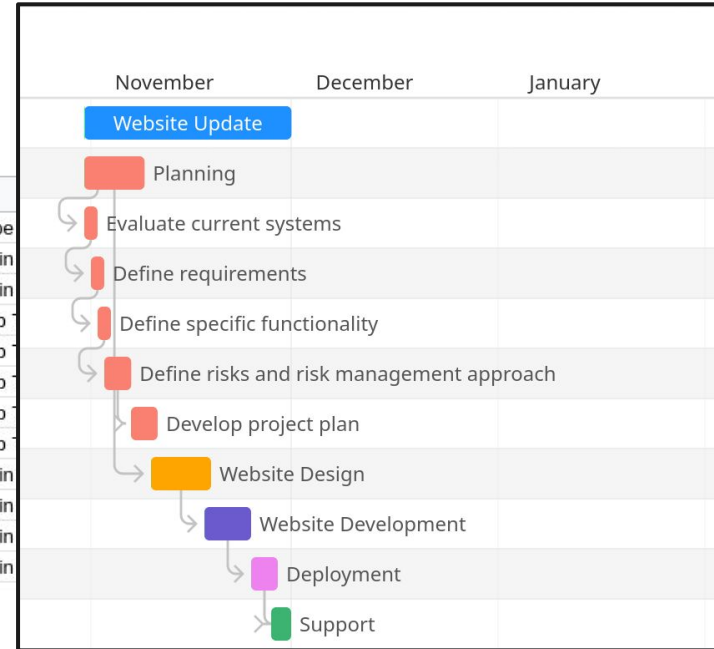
November December January

Website Update

Planning

Evaluate current systems

Define requirements

Define specific functionality

Define risks and risk management approach

Develop project plan

Website Design

Website Development

Deployment

Support

pe
in
in
o
o
o
o
o
in
in
in
in